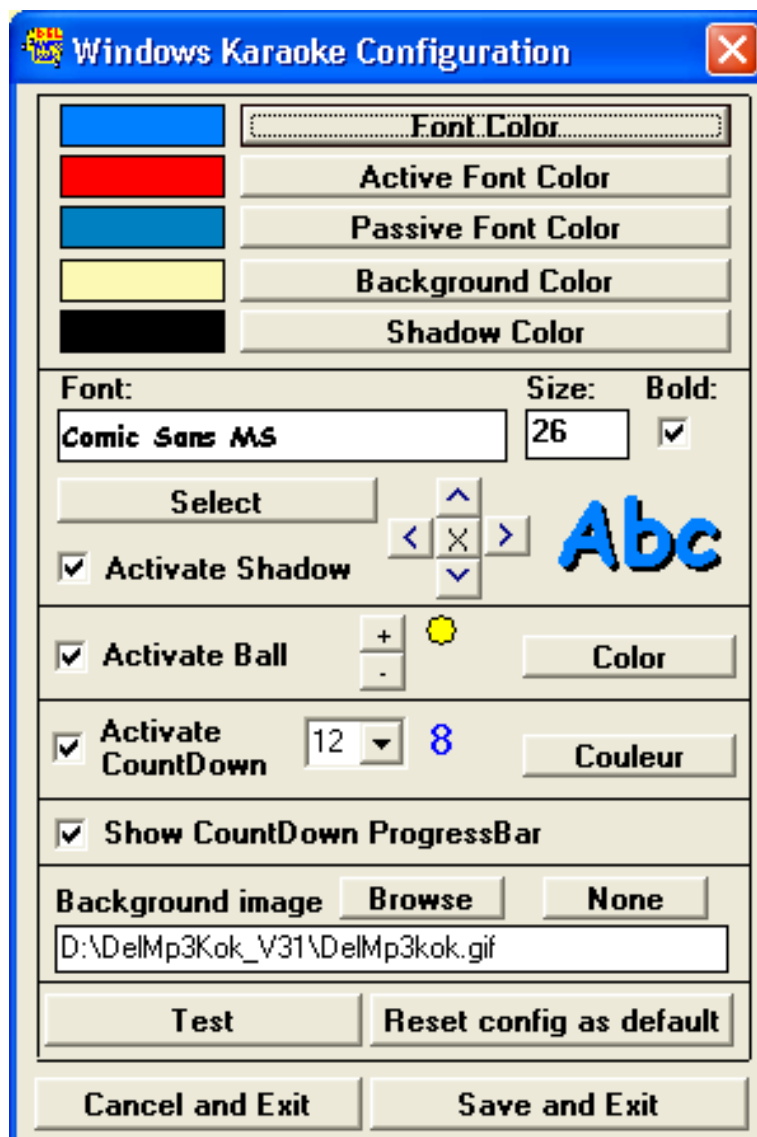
Windows Karaoke Configuration

Font Color
Active Font Color
Passive Font Color
Background Color
Shadow Color

Font:
Size:
Bold:
Comic Sans MS
26

Select
X
Abc
Activate Shadow

Activate Ball
+
-
Color

Activate CountDown
12
8
Couleur

Show CountDown ProgressBar

Background image
Browse
None
D:\DelMp3Kok_V31\DelMp3kok.gif

Test
Reset config as default

Cancel and Exit
Save and Exit